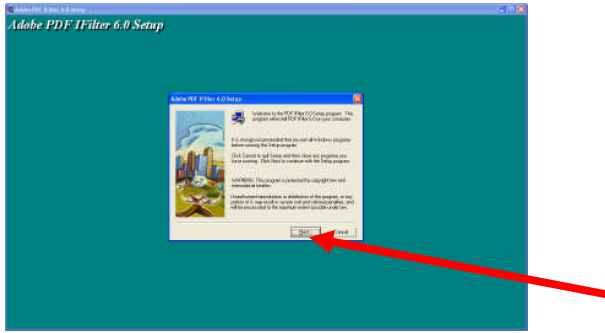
Adobe PDF IFilter 6.0 Setup

Adobe PDF IFilter 6.0 Setup

Adobe PDF IFilter 6.0 Setup

Welcome to the PDF IFilter 6.0 Setup program. This program will install PDF IFilter 6.0 on your computer.

It is strongly recommended that you exit all Windows programs before running this Setup program.

Click Cancel to quit Setup and then close any programs you have running. Click Next to continue with the Setup program.

WARNING: This program is protected by copyright law and international treaties.

Unauthorized reproduction or distribution of this program, or any portion of it, may result in severe civil and criminal penalties, and will be prosecuted to the maximum extent possible under law.

Next
Cancel